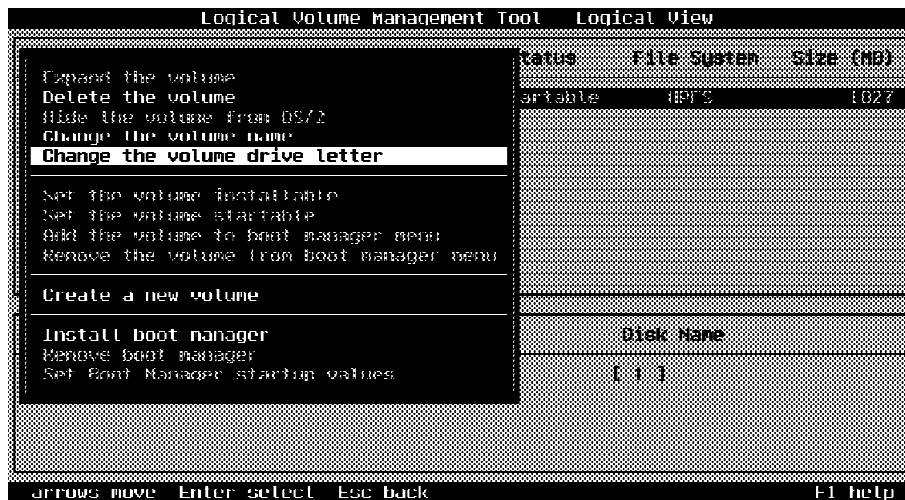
Logical Volume Management Tool   Logical View

tatus   File System   Size (MB)

artable   HPFS   1027

Expand the volume
Delete the volume
Hide the volume from OS/2
Change the volume name
Change the volume drive letter

Set the volume installable
Set the volume startable
Add the volume to boot manager menu
Remove the volume from boot manager menu

Create a new volume

Install boot manager
Remove boot manager
Set Boot Manager startup values

Disk Name

[ 1 ]

arrows move   Enter select   Esc back   F1 help